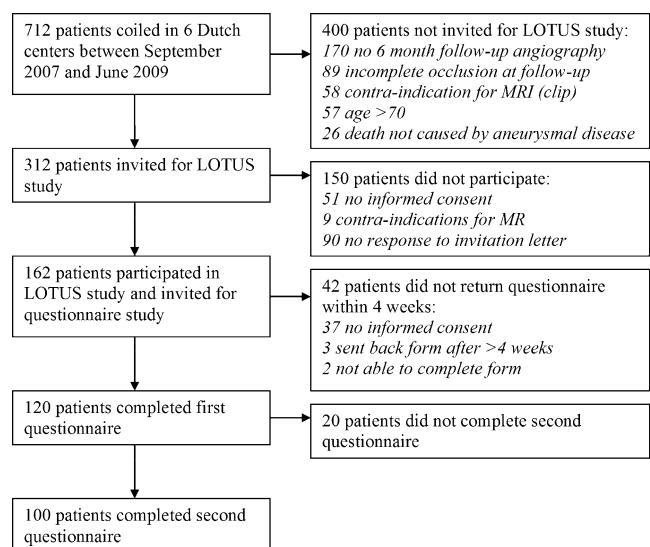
712 patients coiled in 6 Dutch centers between September 2007 and June 2009

400 patients not invited for LOTUS study:
*170 no 6 month follow-up angiography*
*89 incomplete occlusion at follow-up*
*58 contra-indication for MRI (clip)*
*57 age >70*
*26 death not caused by aneurysmal disease*

312 patients invited for LOTUS study

150 patients did not participate:
*51 no informed consent*
*9 contra-indications for MR*
*90 no response to invitation letter*

162 patients participated in LOTUS study and invited for questionnaire study

42 patients did not return questionnaire within 4 weeks:
*37 no informed consent*
*3 sent back form after >4 weeks*
*2 not able to complete form*

120 patients completed first questionnaire

20 patients did not complete second questionnaire

100 patients completed second questionnaire